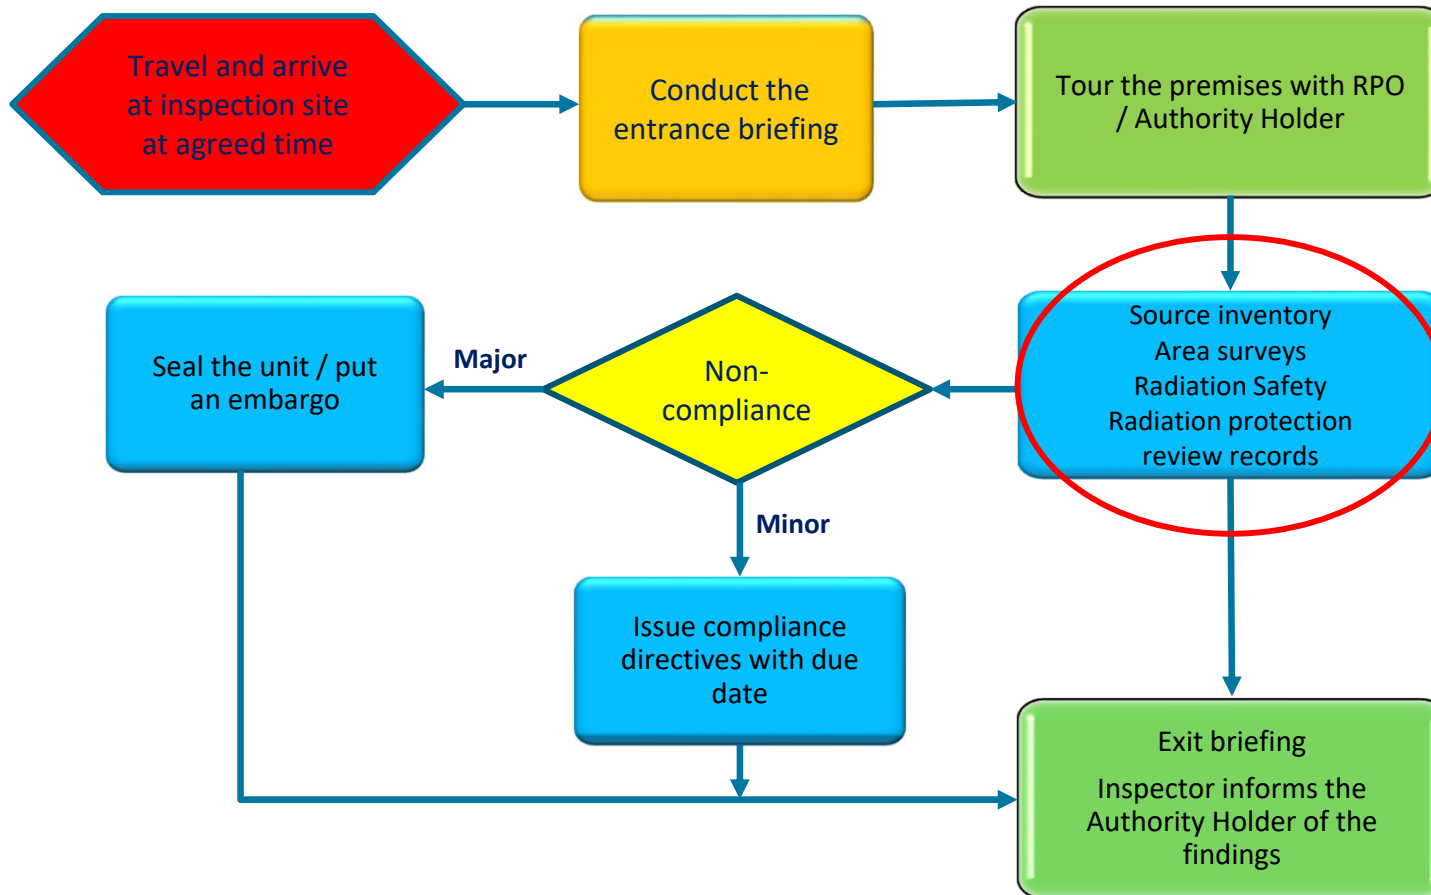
Travel and arrive at inspection site at agreed time

Conduct the entrance briefing

Tour the premises with RPO / Authority Holder

Source inventory
Area surveys
Radiation Safety
Radiation protection
review records

Non-compliance

Major

Seal the unit / put an embargo

Minor

Issue compliance directives with due date

Exit briefing

Inspector informs the Authority Holder of the findings